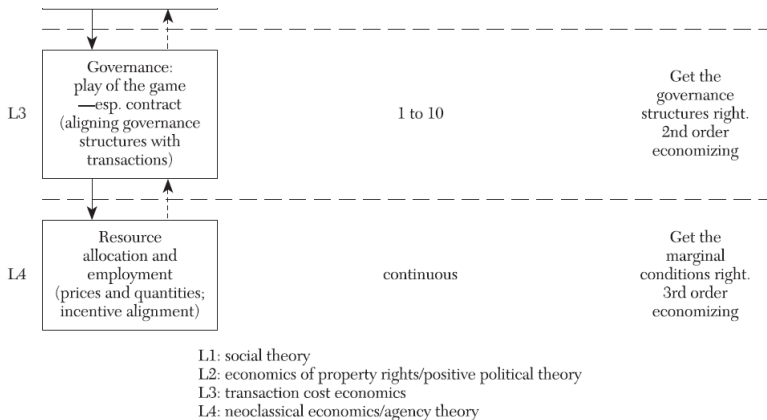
L3

Governance: play of the game —esp. contract (aligning governance structures with transactions)

1 to 10

Get the governance structures right. 2nd order economizing

L4

Resource allocation and employment (prices and quantities; incentive alignment)

continuous

Get the marginal conditions right. 3rd order economizing

L1: social theory
L2: economics of property rights/positive political theory
L3: transaction cost economics
L4: neoclassical economics/agency theory